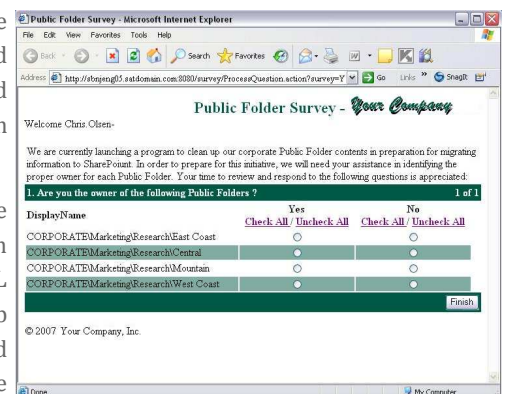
Public Folder Survey - Microsoft Internet Explorer

File Edit View Favorites Tools Help

Back Search Favorites Go Links SnagIt

Address http://sbnjeng05.sstdomain.com:8080/survey/ProcessQuestion.action?survey=Y

Public Folder Survey - Your Company

Welcome Chris.Olsen-

We are currently launching a program to clean up our corporate Public Folder contents in preparation for migrating information to SharePoint. In order to prepare for this initiative, we will need your assistance in identifying the proper owner for each Public Folder. Your time to review and respond to the following questions is appreciated:

1. Are you the owner of the following Public Folders ? 1 of 1

| DisplayName | Yes Check All / Uncheck All | No Check All / Uncheck All |
|---|---|---|
| CORPORATE\Marketing\Research\East Coast | ○ | ○ |
| CORPORATE\Marketing\Research\Central | ○ | ○ |
| CORPORATE\Marketing\Research\Mountain | ○ | ○ |
| CORPORATE\Marketing\Research\West Coast | ○ | ○ |

Finish

© 2007 Your Company, Inc.

Done My Computer